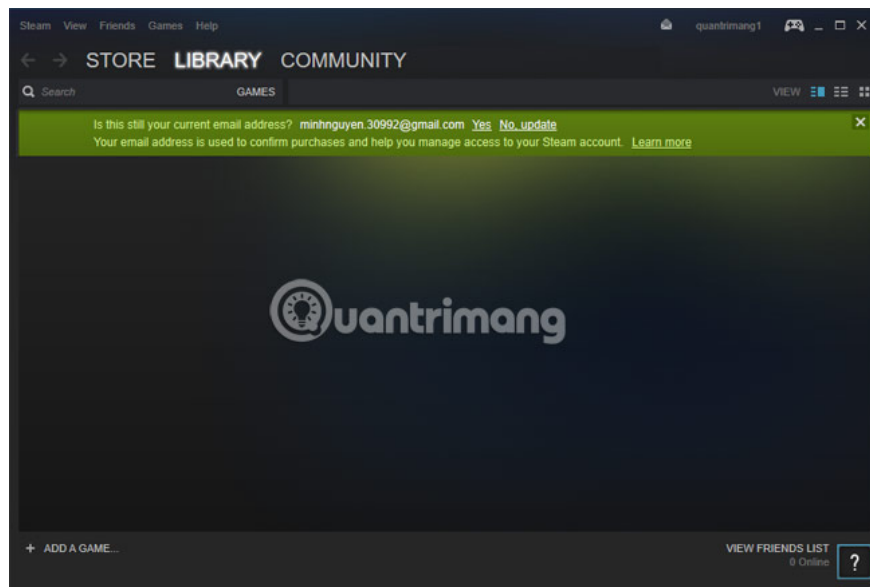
Steam View Friends Games Help

quantrimang1

STORE LIBRARY COMMUNITY

Search

GAMES

VIEW

Is this still your current email address? minhnguyen.30992@gmail.com Yes No, update
Your email address is used to confirm purchases and help you manage access to your Steam account. Learn more

Quantrimang

+ ADD A GAME...

VIEW FRIENDS LIST
0 Online

?